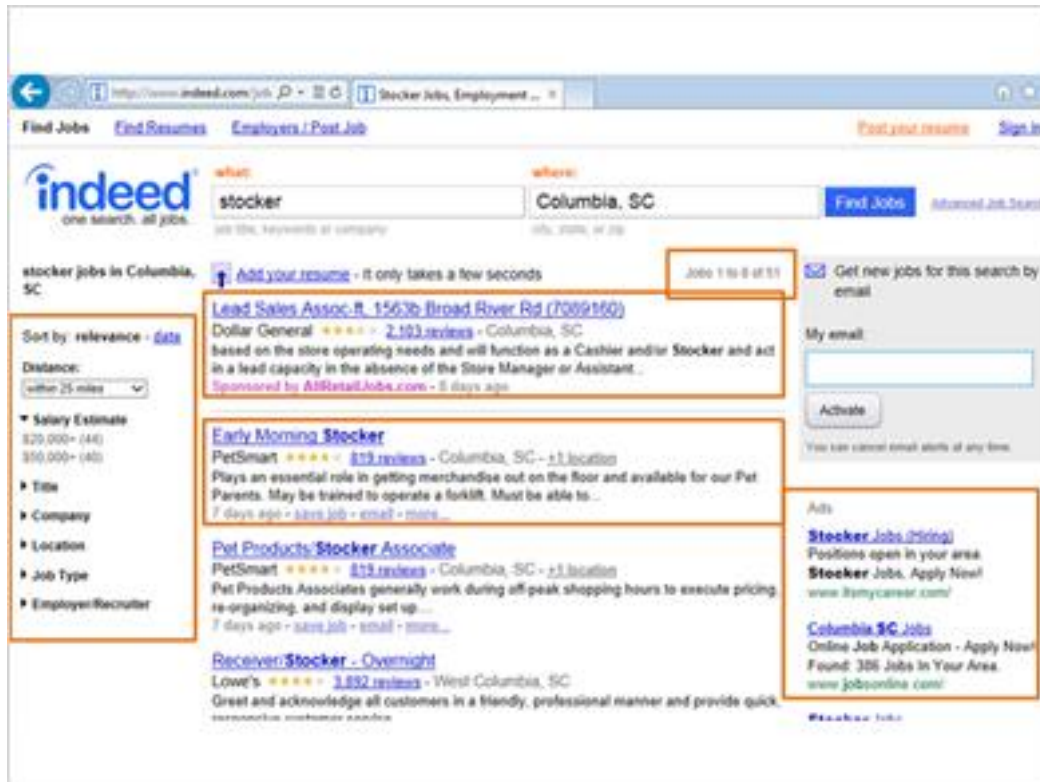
http://www.indeed.com/job
Stocker Jobs, Employment ... ×

Find Jobs Find Resumes Employers / Post Job Post your resume Sign in

indeed
one search. all jobs.

what:
stocker
job title, keywords or company

where:
Columbia, SC
city, state, or zip

Find Jobs Advanced Job Search

stocker jobs in Columbia, SC

Add your resume - It only takes a few seconds

Jobs 1 to 8 of 51

Sort by: relevance - date

Distance:
within 25 miles

▾ Salary Estimate
\$20,000+ (44)
\$50,000+ (40)

▸ Title
▸ Company
▸ Location
▸ Job Type
▸ Employer/Recruiter

Lead Sales Assoc-ft, 1563b Broad River Rd (7089160)
Dollar General ★★★ 2,103 reviews - Columbia, SC
based on the store operating needs and will function as a Cashier and/or Stocker and act in a lead capacity in the absence of the Store Manager or Assistant...
Sponsored by AllRetailJobs.com - 5 days ago

Early Morning Stocker
PetSmart ★★★★ 819 reviews - Columbia, SC - +1 location
Plays an essential role in getting merchandise out on the floor and available for our Pet Parents. May be trained to operate a forklift. Must be able to...
7 days ago - save job - email - more...

Pet Products/Stocker Associate
PetSmart ★★★★ 819 reviews - Columbia, SC - +1 location
Pet Products Associates generally work during off-peak shopping hours to execute pricing, re-organizing, and display set up...
7 days ago - save job - email - more...

Receiver/Stocker - Overnight
Lowe's ★★★★ 3,892 reviews - West Columbia, SC
Greet and acknowledge all customers in a friendly, professional manner and provide quick, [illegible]

Get new jobs for this search by email

My email:

Activate

You can cancel email alerts at any time.

Ads

Stocker Jobs (Hiring)
Positions open in your area.
Stocker Jobs. Apply Now!
www.8mycareer.com/

Columbia SC Jobs
Online Job Application - Apply Now!
Found: 386 Jobs In Your Area.
www.jobsonline.com/

Stocker Jobs